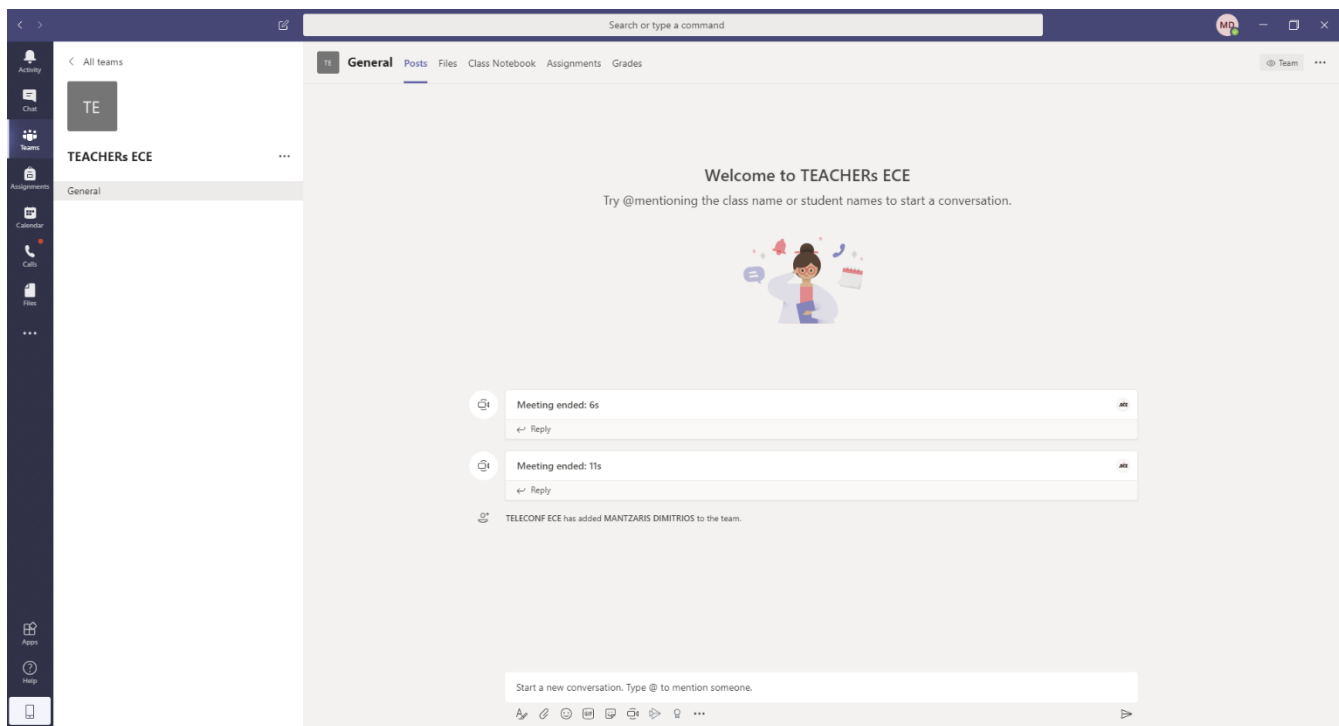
Search or type a command

MD

Activity
Chat
Teams
Assignments
Calendar
Calls
Files
...
Apps
Help

< All teams

TE

TEACHERs ECE ...

General

TE General Posts Files Class Notebook Assignments Grades

Team ...

Welcome to TEACHERs ECE

Try @mentioning the class name or student names to start a conversation.

Meeting ended: 6s

Reply

Meeting ended: 11s

Reply

TELECONF ECE has added MANTZARIS DIMITRIOS to the team.

Start a new conversation. Type @ to mention someone.

...